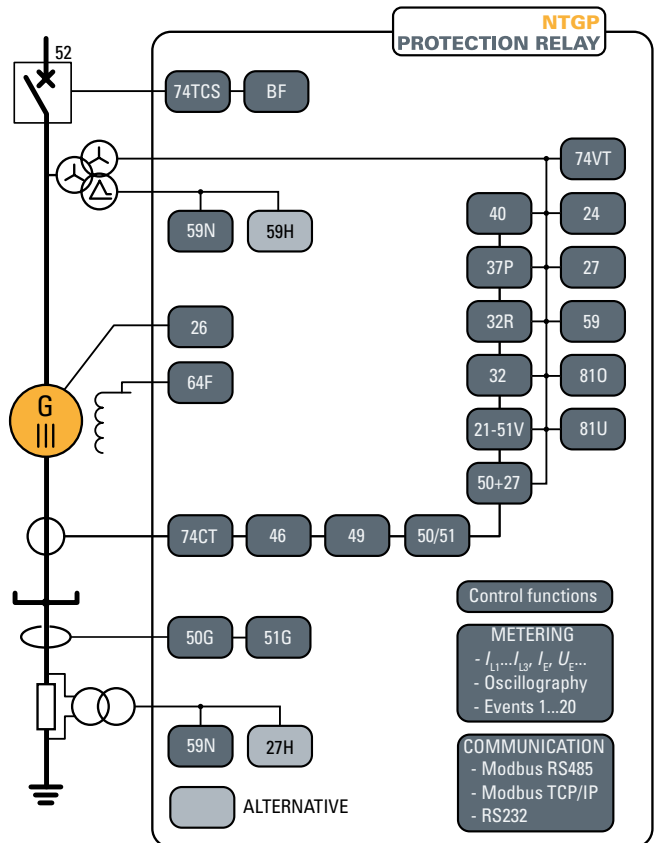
NTGP
PROTECTION RELAY

52

74TCS
BF

74VT

59N
59H

40
24
37P
27
32R
59
32
81O
21-51V
81U
50+27

26

64F

G
|||

74CT
46
49
50/51

Control functions

METERING
- $I_{L1}...I_{L3}$, $I_E$, $U_E$...
- Oscillography
- Events 1...20

50G
51G

59N
27H

COMMUNICATION
- Modbus RS485
- Modbus TCP/IP
- RS232

ALTERNATIVE